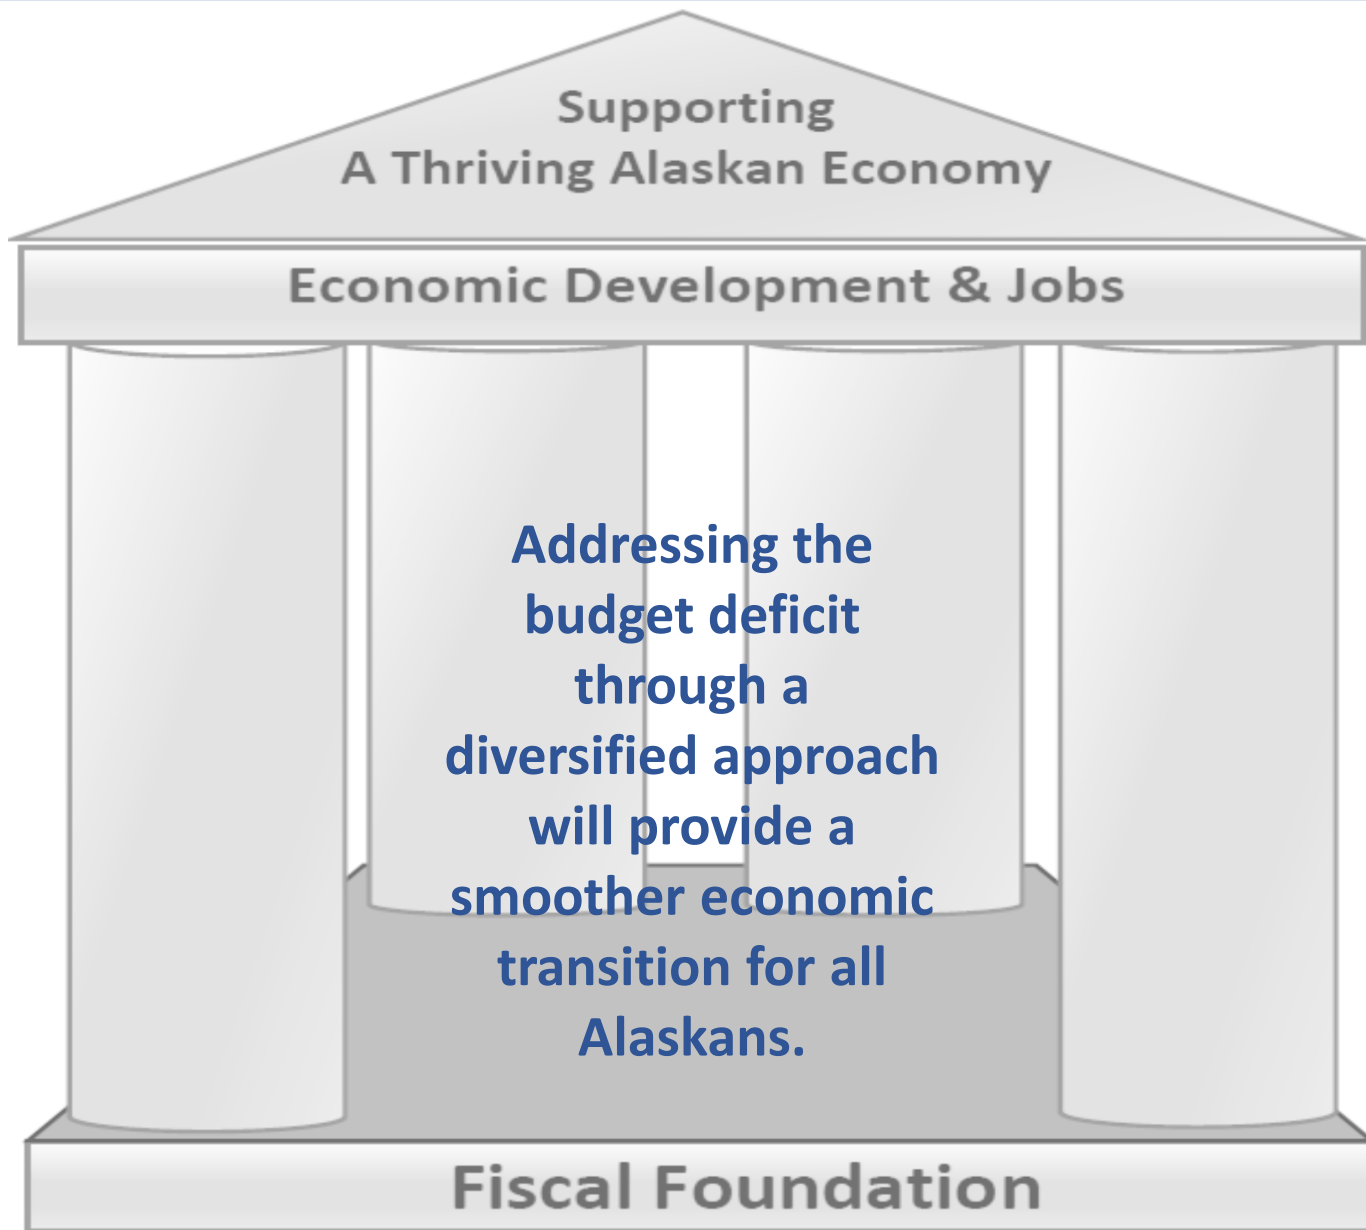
Supporting
A Thriving Alaskan Economy

Economic Development & Jobs

Addressing the budget deficit through a diversified approach will provide a smoother economic transition for all Alaskans.

Fiscal Foundation